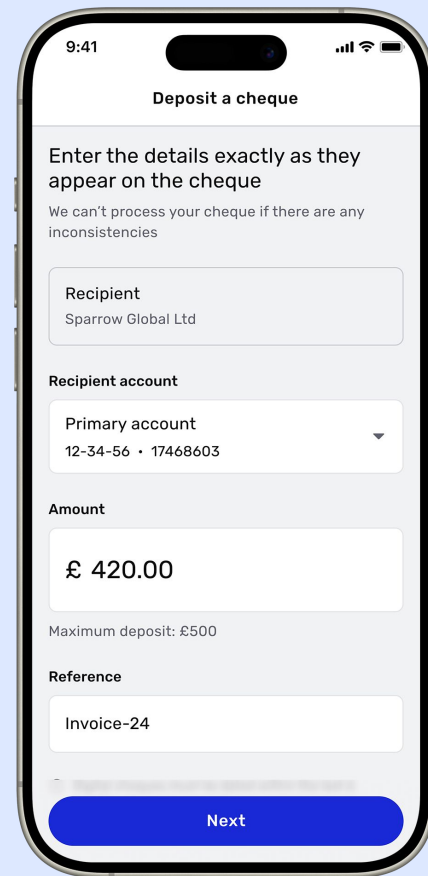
9:41

Deposit a cheque

Enter the details exactly as they appear on the cheque

We can't process your cheque if there are any inconsistencies

Recipient
Sparrow Global Ltd

Recipient account

Primary account
12-34-56 • 17468603

Amount

£ 420.00

Maximum deposit: £500

Reference

Invoice-24

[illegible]

Next